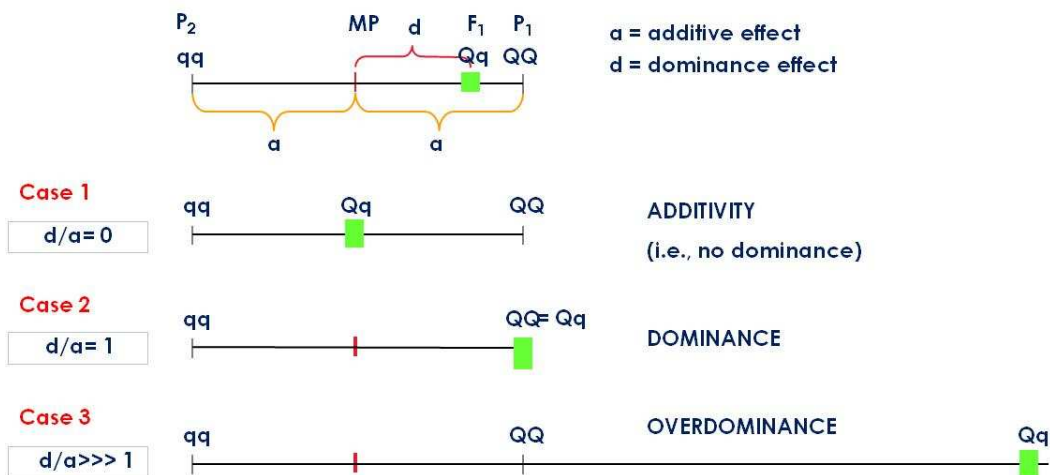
$P_2$ MP d $F_1$ $P_1$
qq Qq QQ
a a

a = additive effect
d = dominance effect

Case 1
d/a= 0
qq Qq QQ
ADDITIVITY
(i.e., no dominance)

Case 2
d/a= 1
qq QQ= Qq
DOMINANCE

Case 3
d/a>>> 1
qq QQ Qq
OVERDOMINANCE